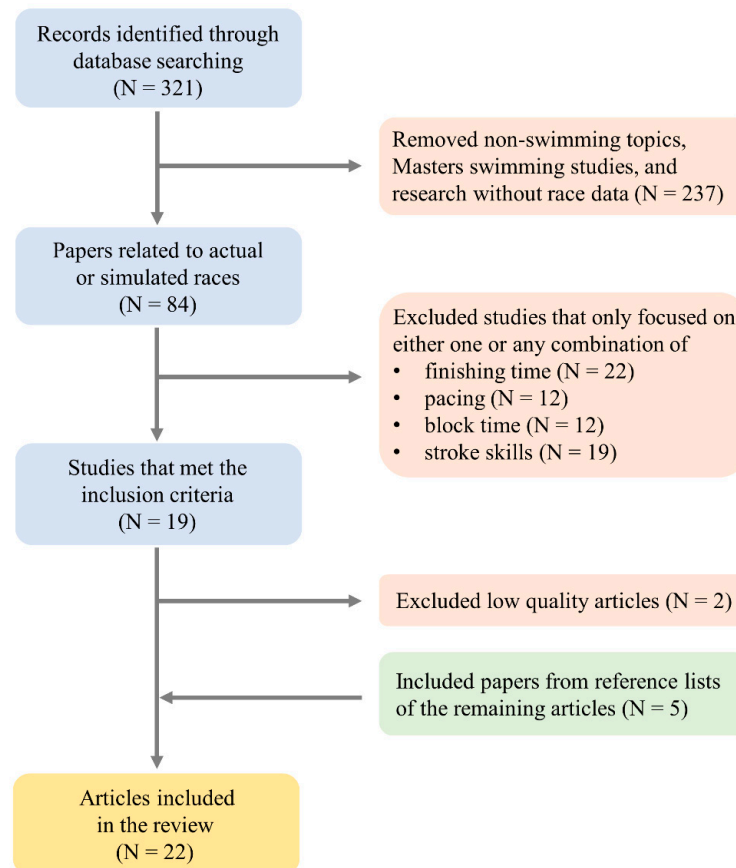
Records identified through database searching (N = 321)

Removed non-swimming topics, Masters swimming studies, and research without race data (N = 237)

Papers related to actual or simulated races (N = 84)

Excluded studies that only focused on either one or any combination of
• finishing time (N = 22)
• pacing (N = 12)
• block time (N = 12)
• stroke skills (N = 19)

Studies that met the inclusion criteria (N = 19)

Excluded low quality articles (N = 2)

Included papers from reference lists of the remaining articles (N = 5)

Articles included in the review (N = 22)